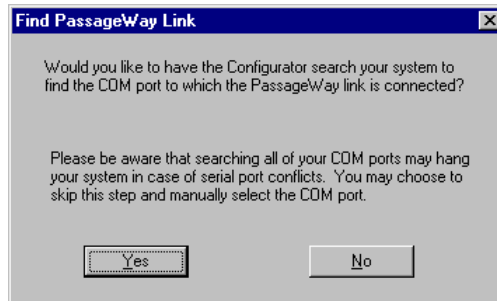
Find PassageWay Link

Would you like to have the Configurator search your system to find the COM port to which the PassageWay link is connected?

Please be aware that searching all of your COM ports may hang your system in case of serial port conflicts. You may choose to skip this step and manually select the COM port.

Yes

No